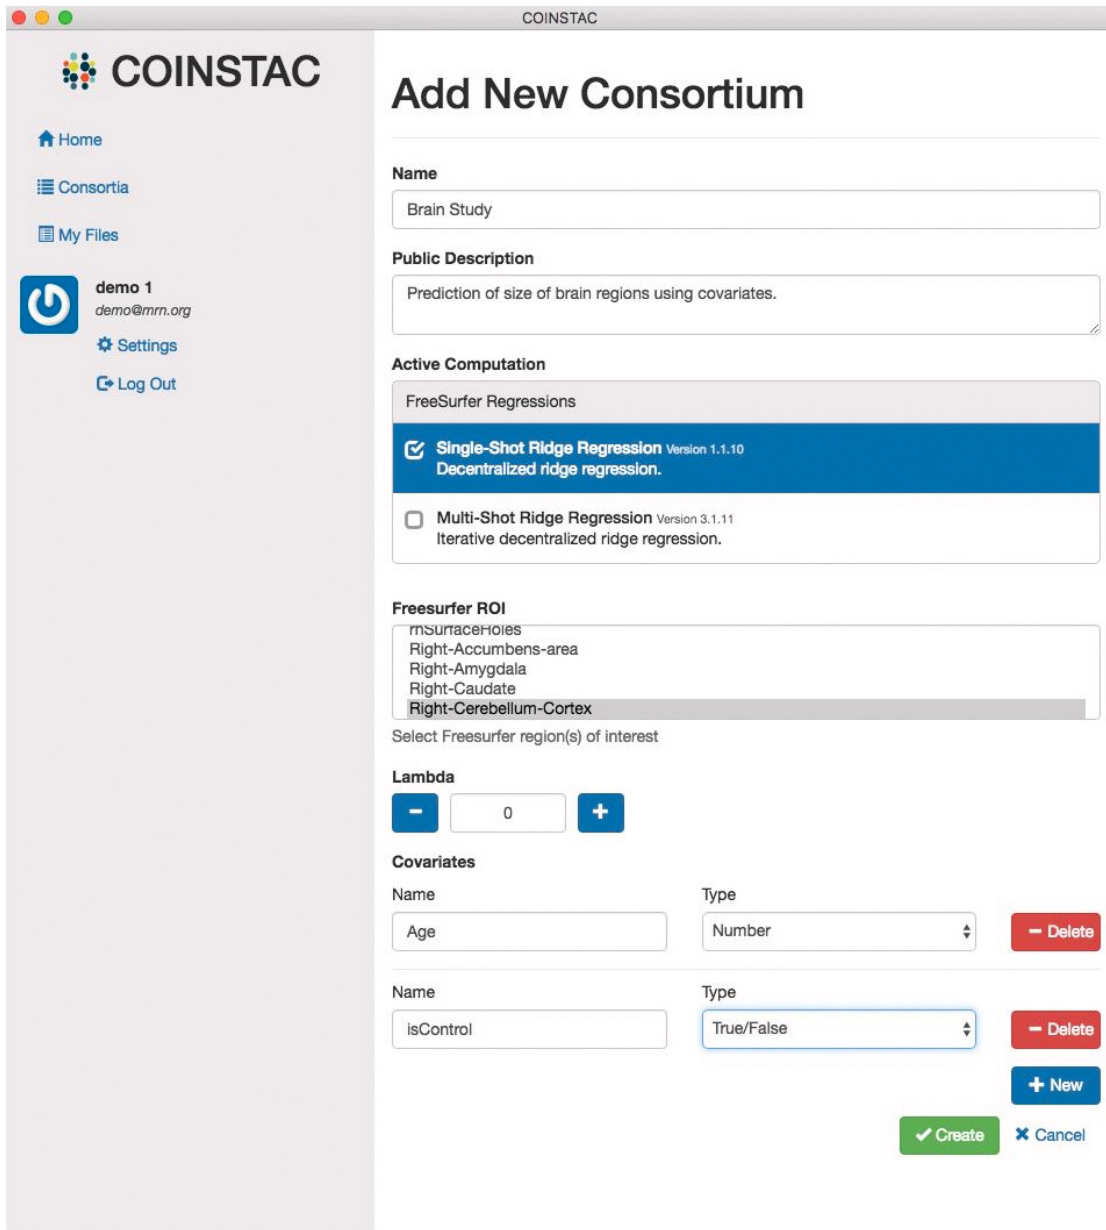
COINSTAC

COINSTAC

Home

Consortia

My Files

demo 1
demo@mrn.org

Settings

Log Out

Add New Consortium

Name

Brain Study

Public Description

Prediction of size of brain regions using covariates.

Active Computation

FreeSurfer Regressions

Single-Shot Ridge Regression Version 1.1.10
Decentralized ridge regression.

Multi-Shot Ridge Regression Version 3.1.11
Iterative decentralized ridge regression.

Freesurfer ROI

rhSurfaceHoles
Right-Accumbens-area
Right-Amygdala
Right-Caudate
Right-Cerebellum-Cortex

Select Freesurfer region(s) of interest

Lambda

-
0
+

Covariates

Name
Age

Type
Number

- Delete

Name
isControl

Type
True/False

- Delete

+ New

✔ Create

✖ Cancel